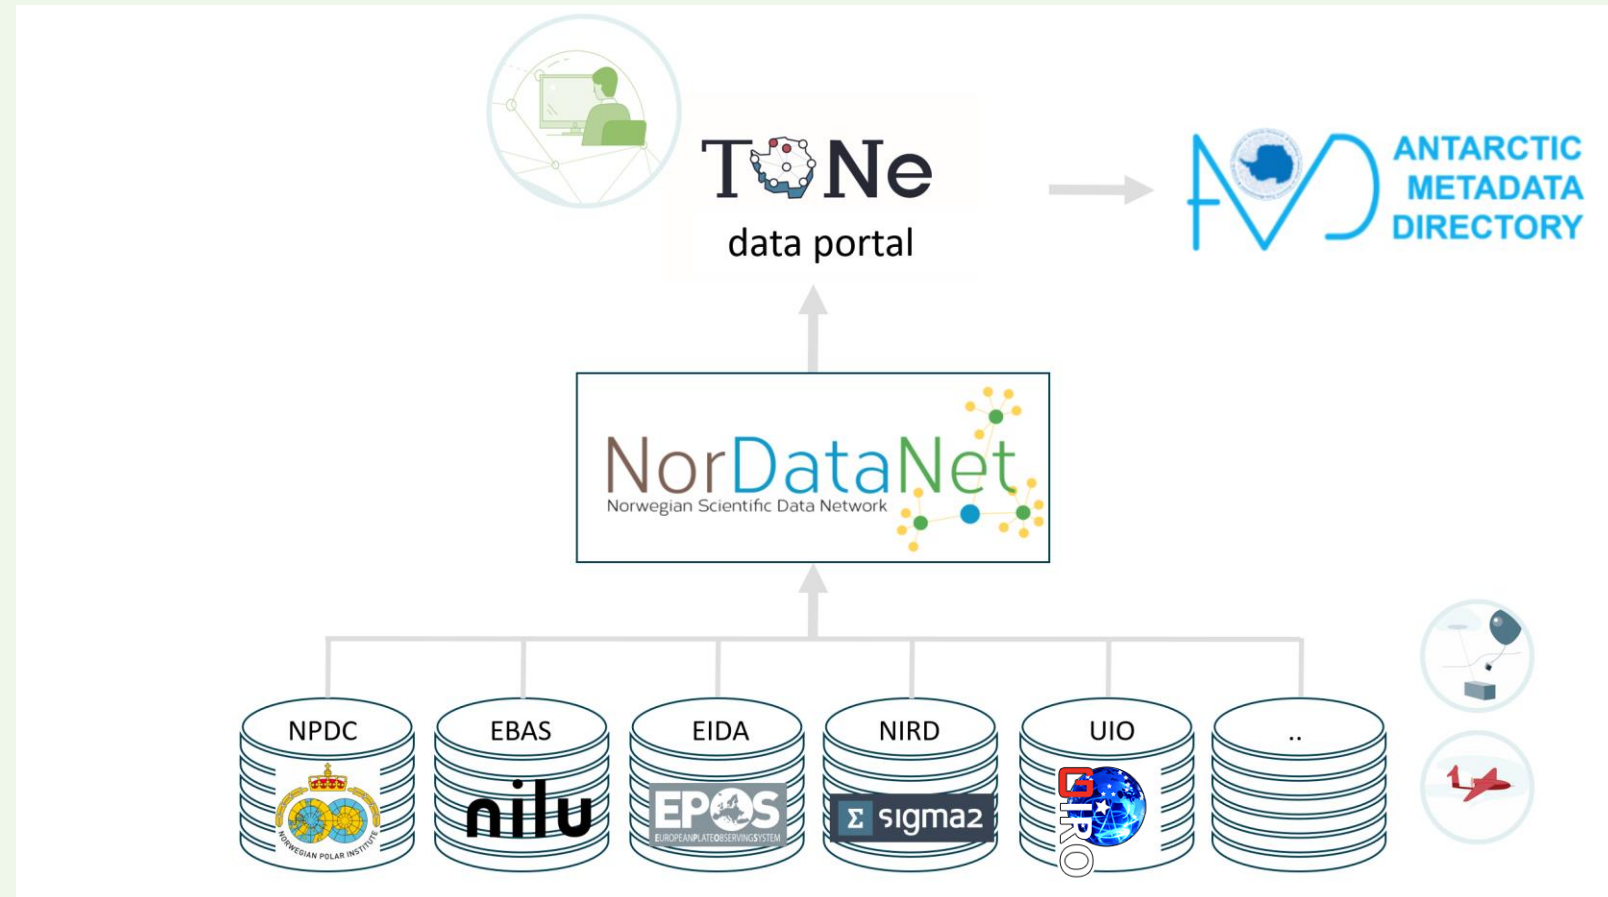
TONe
data portal

ANTARCTIC
METADATA
DIRECTORY

NorDataNet
Norwegian Scientific Data Network

NPDC
NORWEGIAN POLAR INSTITUTE

EBAS
nilu

EIDA
EPOS
EUROPEANPLATEOBSERVINGSYSTEM

NIRD
Σ sigma2

UIO
GIRO

..